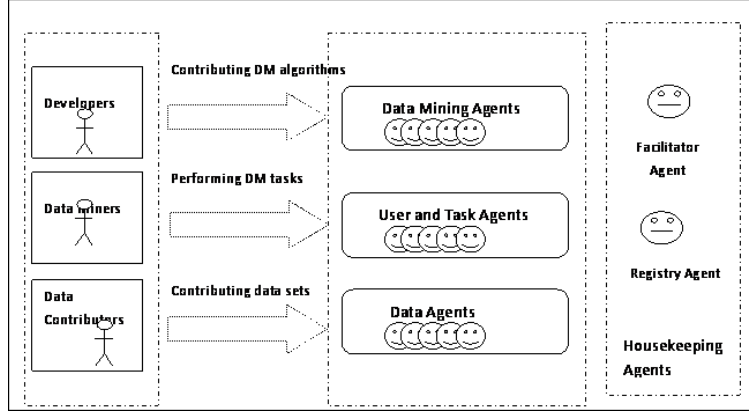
Developers

Data miners

Data Contributors

Contributing DM algorithms

Performing DM tasks

Contributing data sets

Data Mining Agents

User and Task Agents

Data Agents

Facilitator Agent

Registry Agent

Housekeeping Agents